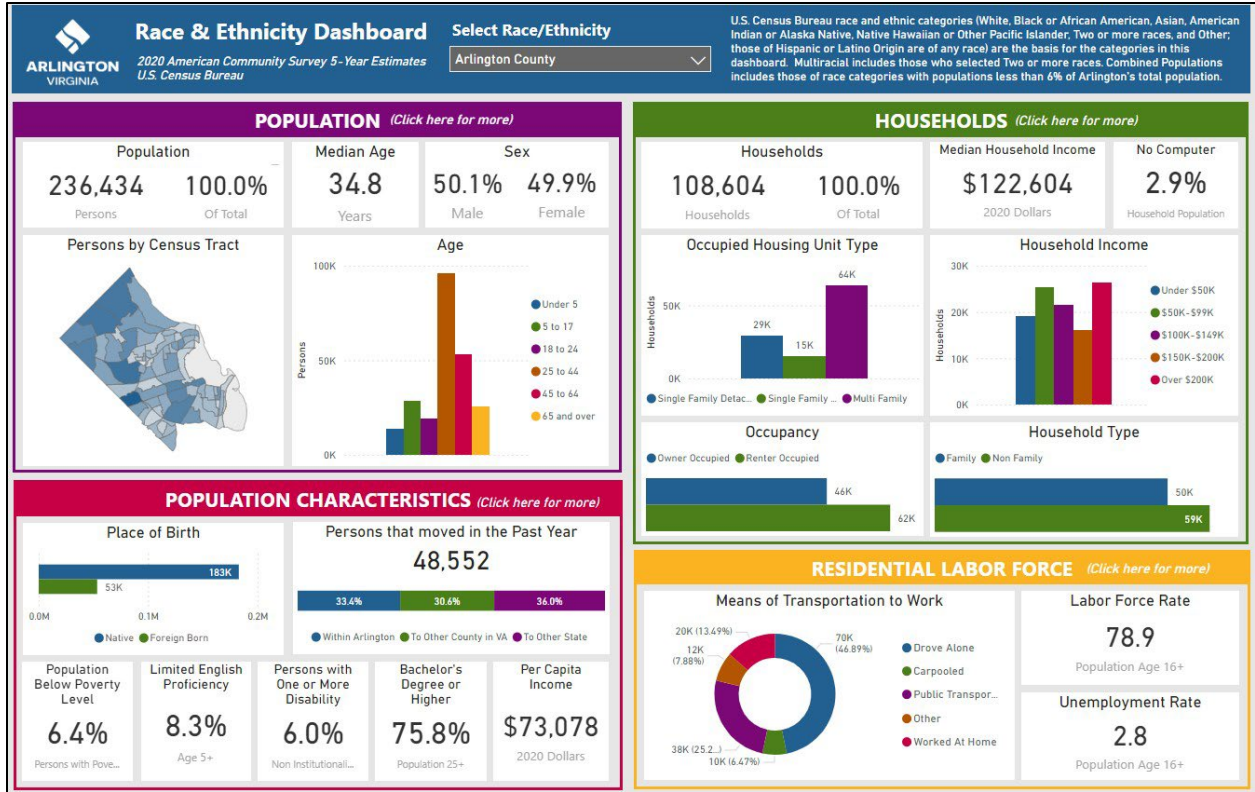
ARLINGTON VIRGINIA

Race & Ethnicity Dashboard
2020 American Community Survey 5-Year Estimates
U.S. Census Bureau

Select Race/Ethnicity
Arlington County

U.S. Census Bureau race and ethnic categories (White, Black or African American, Asian, American Indian or Alaska Native, Native Hawaiian or Other Pacific Islander, Two or more races, and Other; those of Hispanic or Latino Origin are of any race) are the basis for the categories in this dashboard. Multiracial includes those who selected Two or more races. Combined Populations includes those of race categories with populations less than 6% of Arlington's total population.

POPULATION (Click here for more)

Population
236,434
Persons
100.0%
Of Total

Median Age
34.8
Years

Sex
50.1%
Male
49.9%
Female

Persons by Census Tract

Age
100K
50K
0K
Persons
Under 5
5 to 17
18 to 24
25 to 44
45 to 64
65 and over

HOUSEHOLDS (Click here for more)

Households
108,604
Households
100.0%
Of Total

Median Household Income
$122,604
2020 Dollars

No Computer
2.9%
Household Population

Occupied Housing Unit Type
Households
50K
0K
29K
15K
64K
Single Family Detac...
Single Family ...
Multi Family

Household Income
30K
20K
10K
0K
Households
Under $50K
$50K-$99K
$100K-$149K
$150K-$200K
Over $200K

Occupancy
Owner Occupied
Renter Occupied
46K
62K

Household Type
Family
Non Family
50K
59K

POPULATION CHARACTERISTICS (Click here for more)

Place of Birth
183K
53K
0.0M
0.1M
0.2M
Native
Foreign Born

Persons that moved in the Past Year
48,552
33.4%
30.6%
36.0%
Within Arlington
To Other County in VA
To Other State

Population Below Poverty Level
6.4%
Persons with Pove...

Limited English Proficiency
8.3%
Age 5+

Persons with One or More Disability
6.0%
Non Institutionali...

Bachelor's Degree or Higher
75.8%
Population 25+

Per Capita Income
$73,078
2020 Dollars

RESIDENTIAL LABOR FORCE (Click here for more)

Means of Transportation to Work
20K (13.49%)
12K (7.88%)
70K (46.89%)
38K (25.2...)
10K (6.47%)
Drove Alone
Carpooled
Public Transpor...
Other
Worked At Home

Labor Force Rate
78.9
Population Age 16+

Unemployment Rate
2.8
Population Age 16+